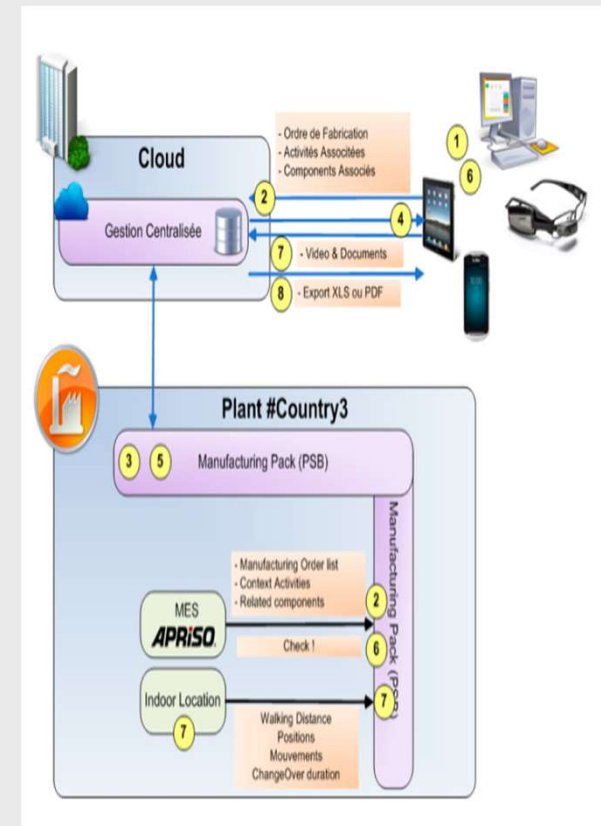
Cloud

- Ordre de Fabrication
- Activités Associées
- Components Associés

1
6
2
4

Gestion Centralisée

7 - Video & Documents
8 - Export XLS ou PDF

Plant #Country3

3 5 Manufacturing Pack (PSB)

Manufacturing Pack (PSB)

- Manufacturing Order list
- Context Activities
- Related components

MES
APRISO

2
Check !
6

Indoor Location
7
7

Walking Distance
Positions
Mouvements
ChangeOver duration